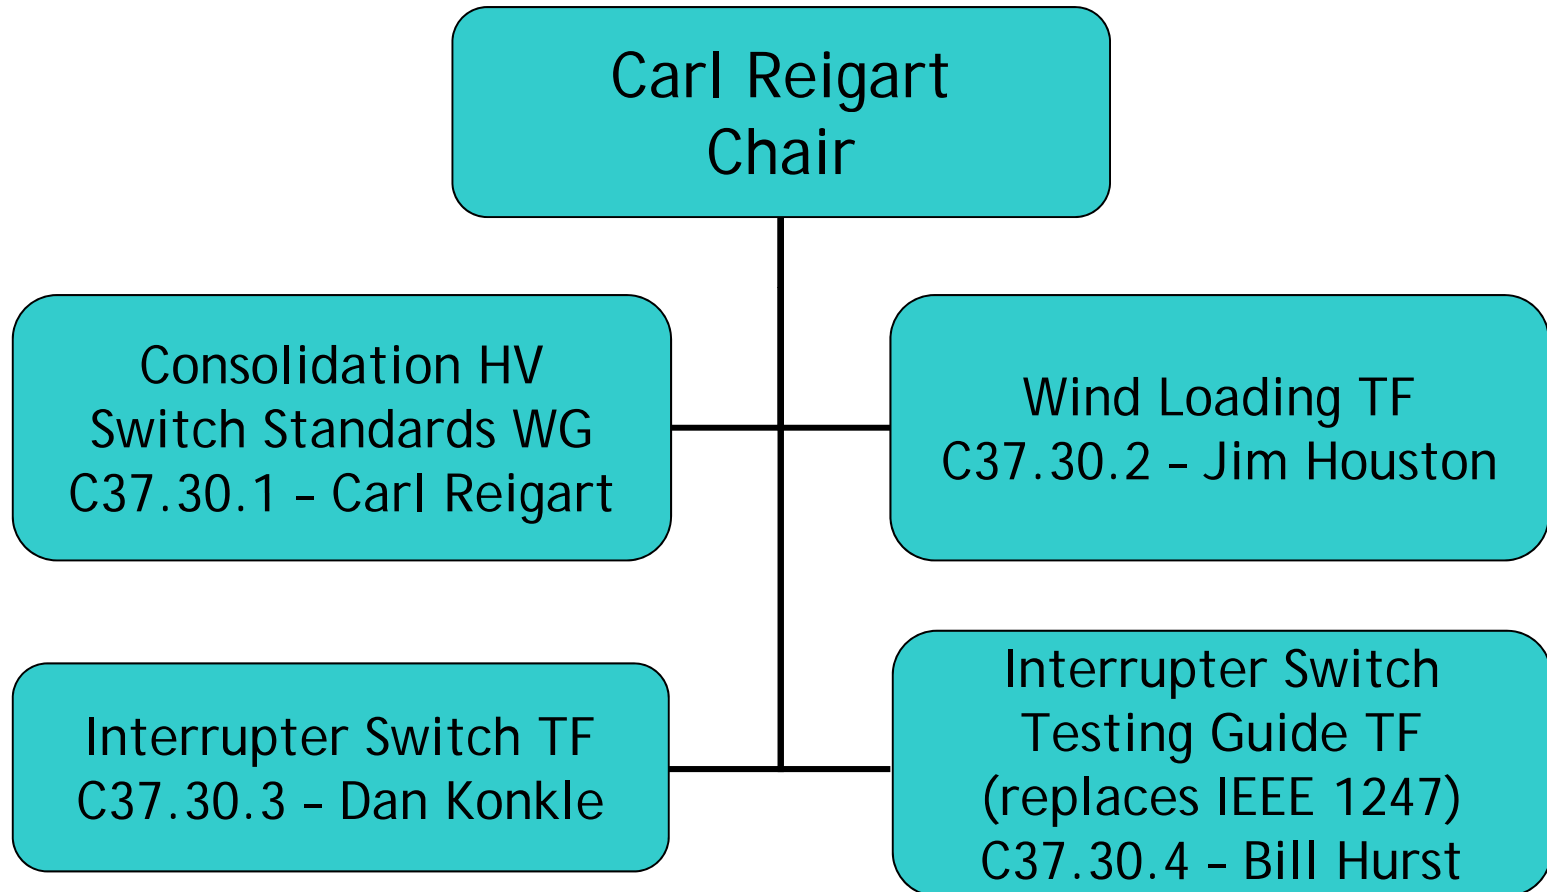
Carl Reigart
Chair

Consolidation HV Switch Standards WG
C37.30.1 – Carl Reigart

Wind Loading TF
C37.30.2 – Jim Houston

Interrupter Switch TF
C37.30.3 – Dan Konkle

Interrupter Switch Testing Guide TF (replaces IEEE 1247)
C37.30.4 – Bill Hurst